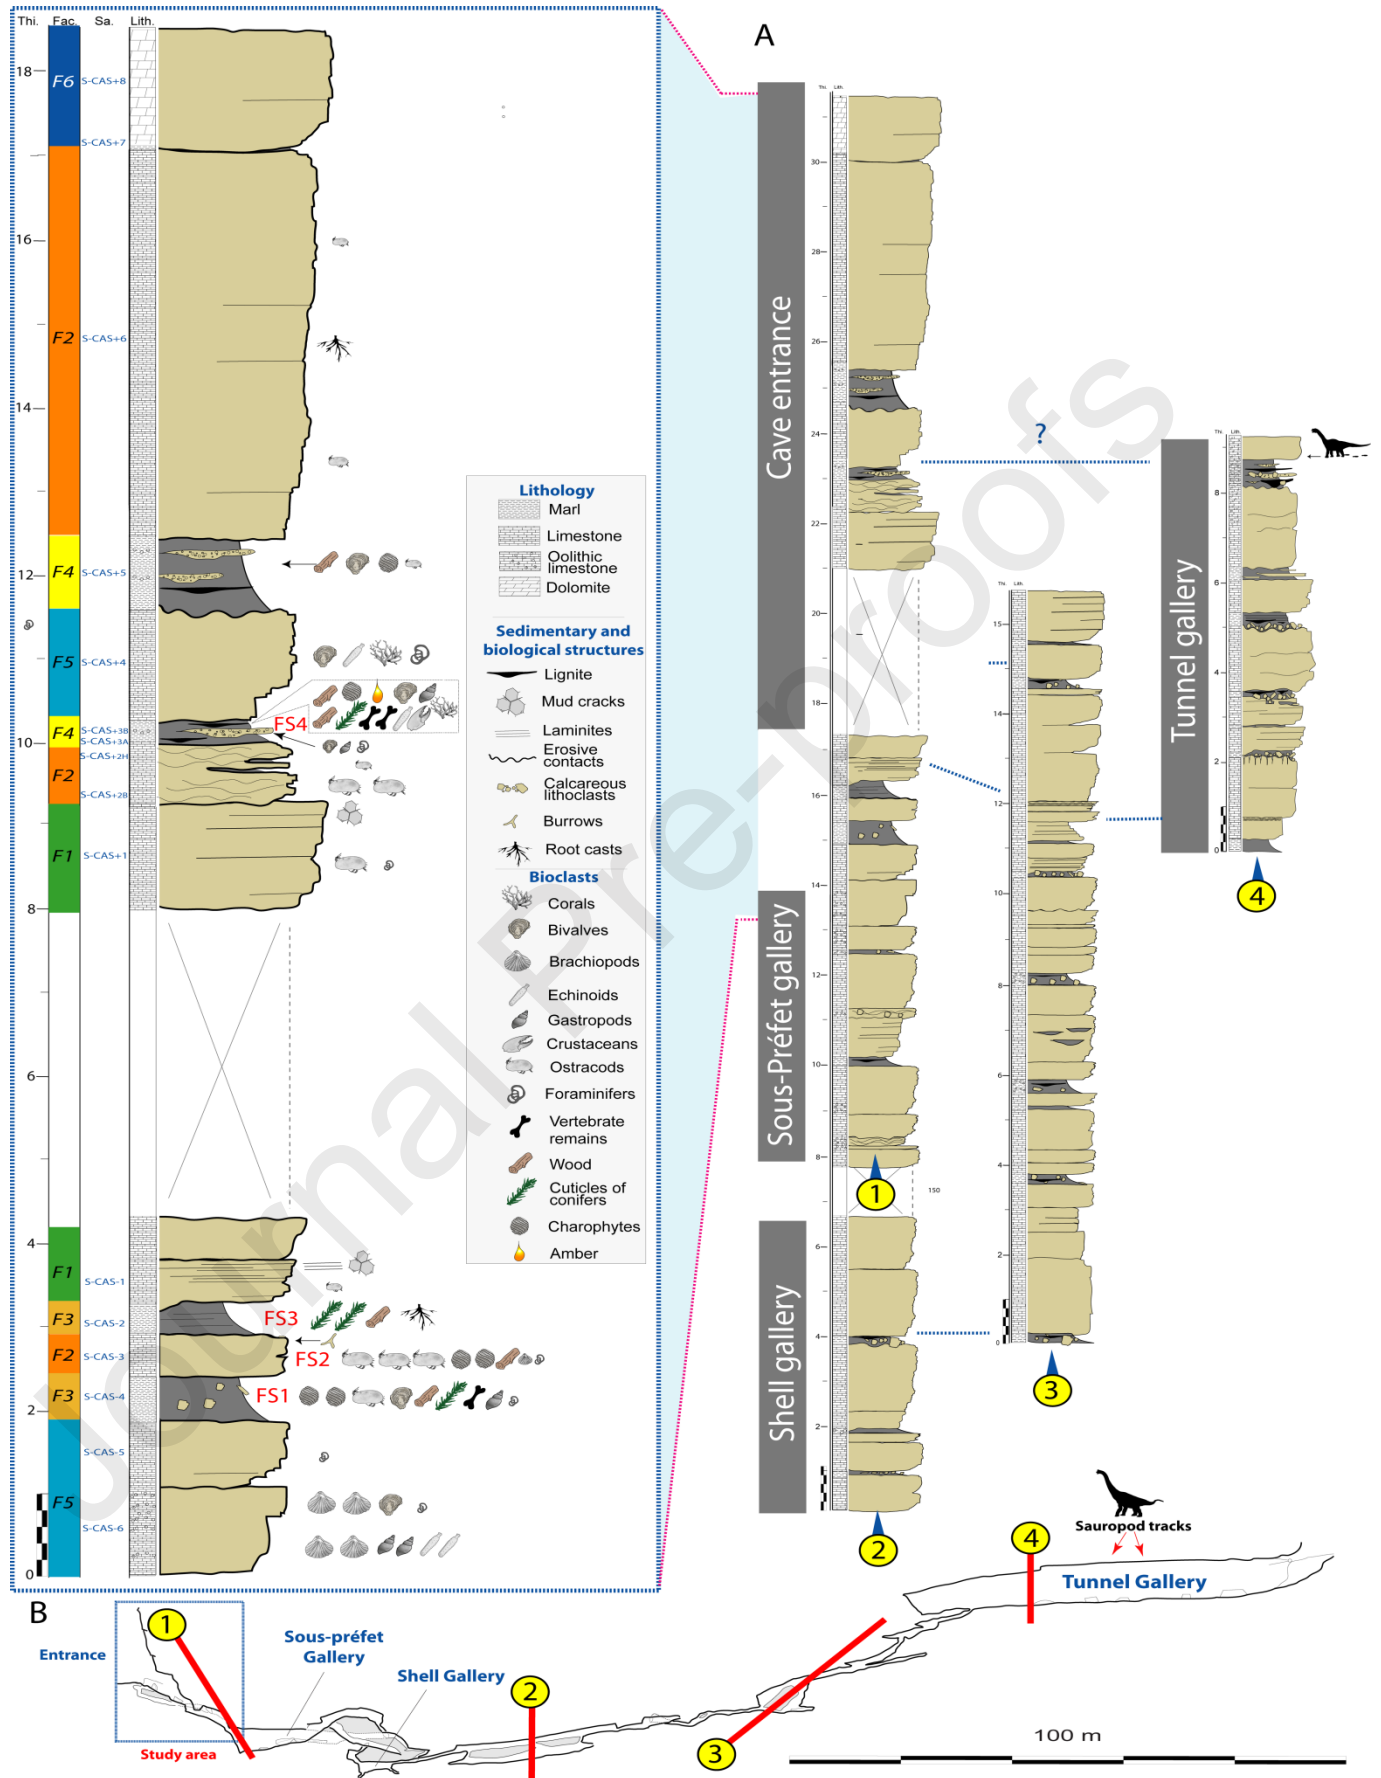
Thi. Fac. Sa. Lith.

18
F6 S-CAS+8
S-CAS+7
16
F2 S-CAS+6
14
12 F4 S-CAS+5
F5 S-CAS+4
F4 S-CAS+3B S-CAS+3A
10
S-CAS+2H
F2 S-CAS+2B
F1 S-CAS+1
8
6
4
F1 S-CAS-1
F3 S-CAS-2
F2 S-CAS-3
F3 S-CAS-4
2
S-CAS-5
F5 S-CAS-6
0

FS4
FS3
FS2
FS1

Lithology
Marl
Limestone
Oolithic limestone
Dolomite

Sedimentary and biological structures
Lignite
Mud cracks
Laminites
Erosive contacts
Calcareous lithoclasts
Burrows
Root casts

Bioclasts
Corals
Bivalves
Brachiopods
Echinoids
Gastropods
Crustaceans
Ostracods
Foraminifers
Vertebrate remains
Wood
Cuticles of conifers
Charophytes
Amber

A

Cave entrance
30
28
26
24
22
20
18
16
14
12
10
8
6
4
2
Sous-Préfet gallery
Shell gallery
150
1
2

?

15
14
12
10
8
6
4
2
0
3

Tunnel gallery
8
6
4
2
0
4

Sauropod tracks
4
Tunnel Gallery

B
1
Entrance
Sous-préfet Gallery
Shell Gallery
2
3
Study area
100 m